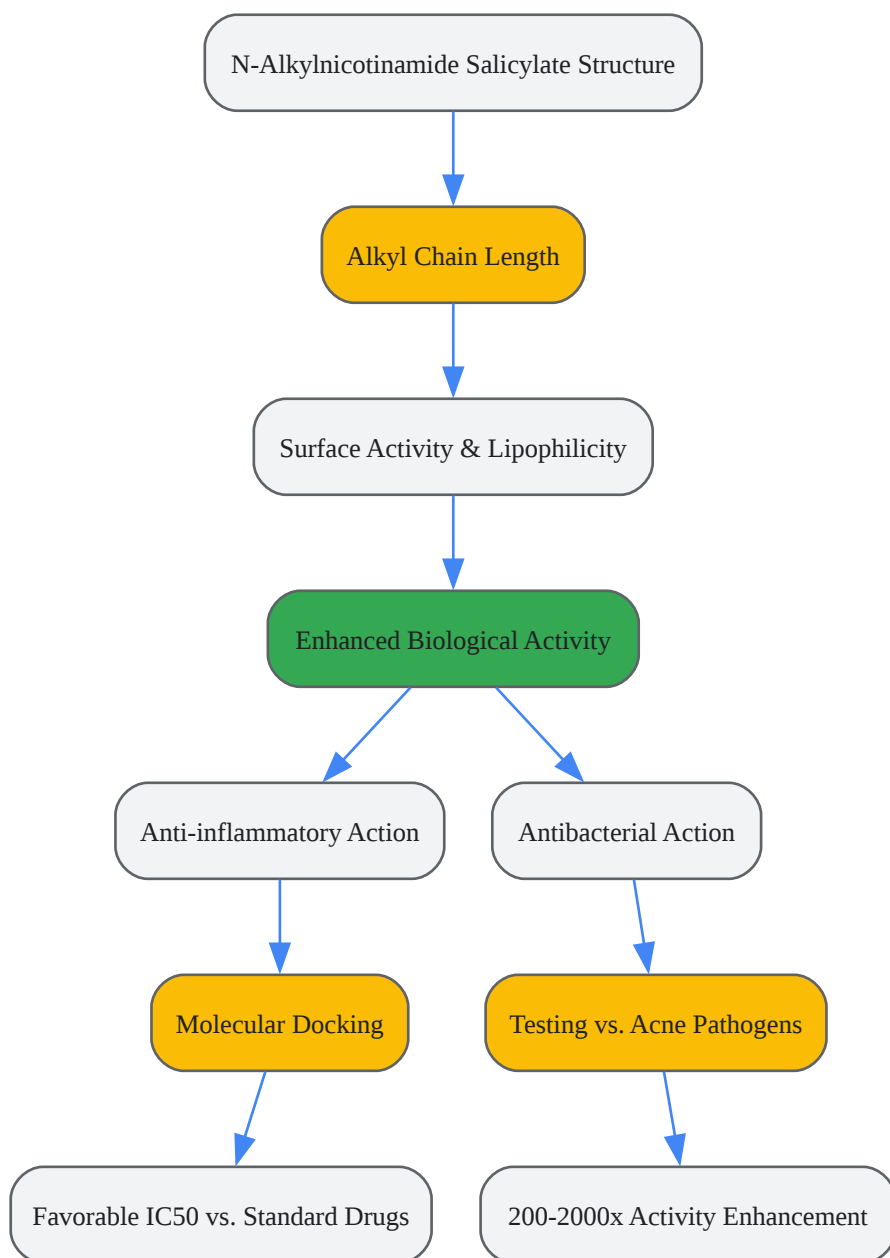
N-Alkylnicotinamide Salicylate Structure

Alkyl Chain Length

Surface Activity & Lipophilicity

Enhanced Biological Activity

Anti-inflammatory Action

Antibacterial Action

Molecular Docking

Testing vs. Acne Pathogens

Favorable IC50 vs. Standard Drugs

200-2000x Activity Enhancement